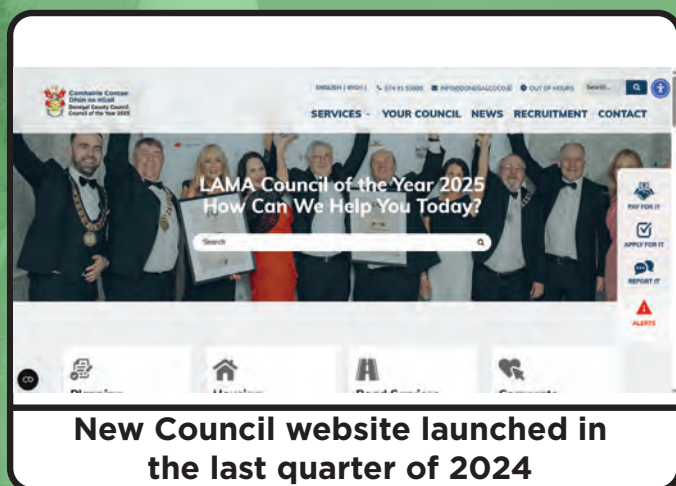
Comhairle Contae Dhún na nGall
Donegal County Council
Council of the Year 2025

ENGLISH | IRISH | 074 91 53900 INFO@DONEGALCOCO.IE OUT OF HOURS Search...

SERVICES YOUR COUNCIL NEWS RECRUITMENT CONTACT

LAMA Council of the Year 2025
How Can We Help You Today?

Search

PAY FOR IT
APPLY FOR IT
REPORT IT
ALERTS

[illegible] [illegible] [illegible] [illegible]

New Council website launched in the last quarter of 2024